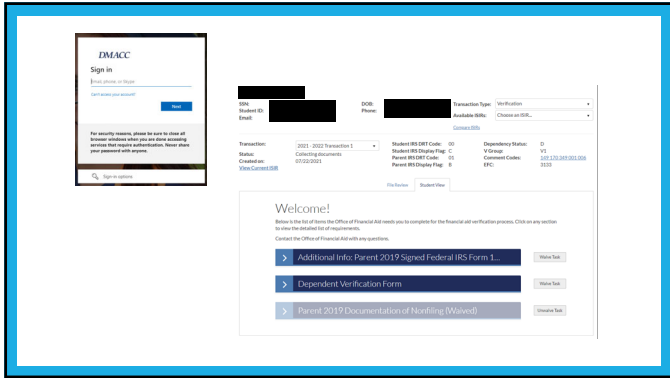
DMACC

Sign in

Email, phone, or Skype

Can't access your account?

Next

For security reasons, please be sure to close all browser windows when you are done accessing services that require authentication. Never share your password with anyone.

Sign-in options

SSN:
Student ID:
Email:

DOB:
Phone:

Transaction Type: Verification
Available ISIRs: Choose an ISIR...
Compare ISIRs

Transaction: 2021 - 2022 Transaction 1
Status: Collecting documents
Created on: 07/22/2021
View Current ISIR

Student IRS DRT Code: 00
Student IRS Display Flag: C
Parent IRS DRT Code: 01
Parent IRS Display Flag: B

Dependency Status: D
V Group: V1
Comment Codes: 149 170 249 001 006
EFC: 3155

File Review | Student View

Welcome!

Below is the list of items the Office of Financial Aid needs you to complete for the financial aid verification process. Click on any section to view the detailed list of requirements.

Contact the Office of Financial Aid with any questions.

Additional Info: Parent 2019 Signed Federal IRS Form 1...
Waive Task

Dependent Verification Form

Parent 2019 Documentation of Nonfiling (Waived)
Unwaive Task